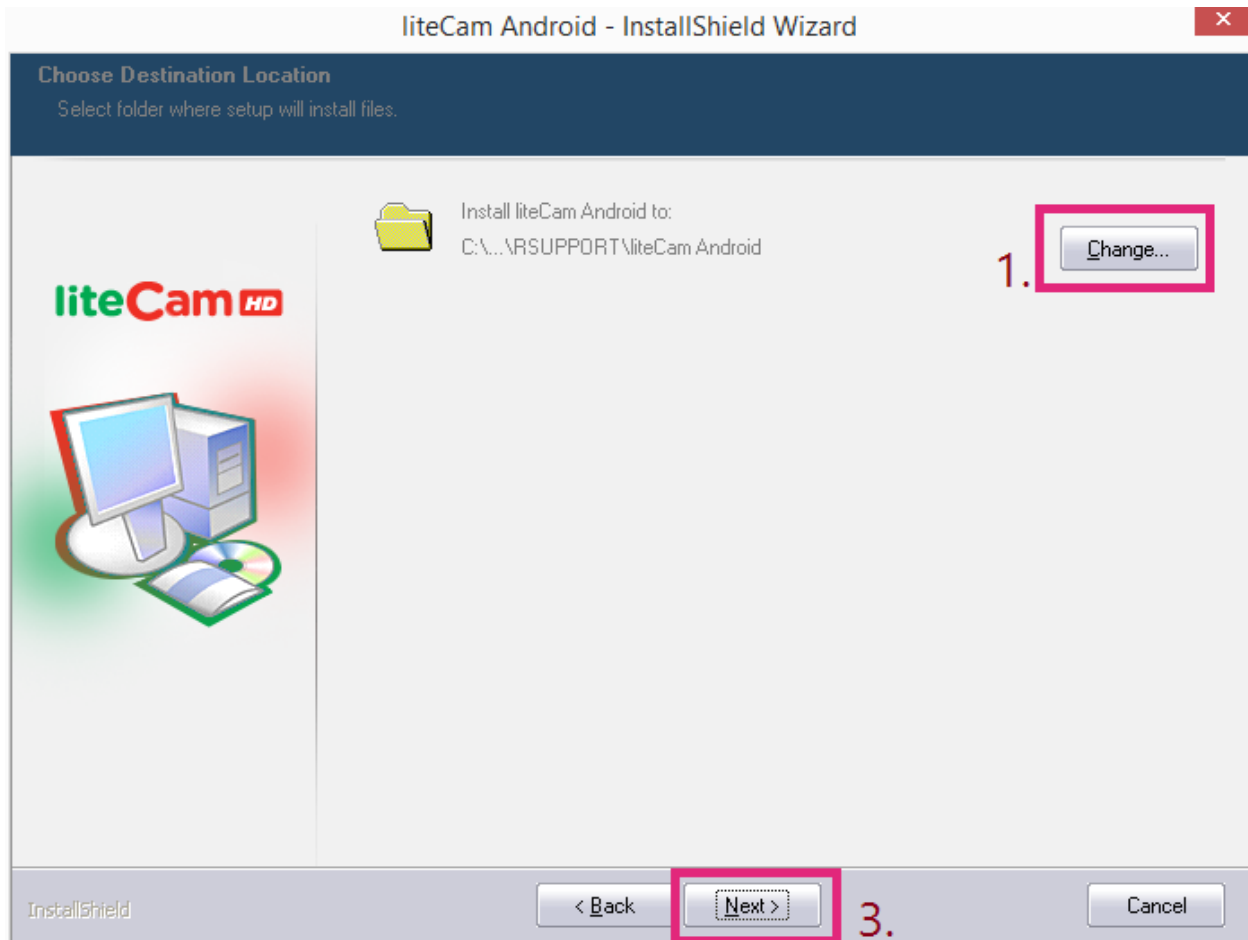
liteCam Android - InstallShield Wizard

×

Choose Destination Location

Select folder where setup will install files.

liteCam HD

Install liteCam Android to:

C:\...\RSUPPORT\liteCam Android

1.

Change...

InstallShield

< Back

Next >

3.

Cancel